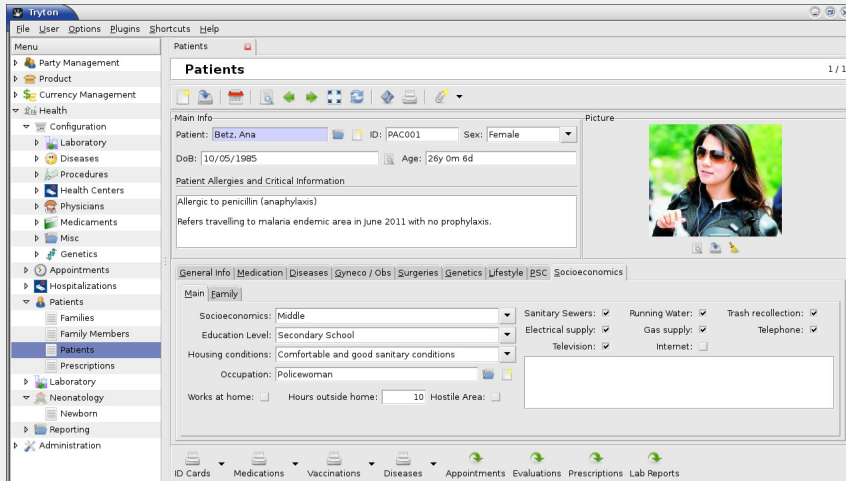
Tryton

File User Options Plugins Shortcuts Help

Menu

Party Management
Product
Currency Management
Health
Configuration
Laboratory
Diseases
Procedures
Health Centers
Physicians
Medicaments
Misc
Genetics
Appointments
Hospitalizations
Patients
Families
Family Members
Patients
Prescriptions
Laboratory
Neonatology
Newborn
Reporting
Administration

Patients

Patients

1/1

Main Info

Patient: Betz, Ana
ID: PAC001
Sex: Female
DoB: 10/05/1985
Age: 26y 0m 6d

Patient Allergies and Critical Information

Allergic to penicillin (anaphylaxis)

Refers travelling to malaria endemic area in June 2011 with no prophylaxis.

Picture

General Info | Medication | Diseases | Gyneco / Obs | Surgeries | Genetics | Lifestyle | PSC | Socioeconomics

Main | Family

Socioeconomics: Middle
Education Level: Secondary School
Housing conditions: Comfortable and good sanitary conditions
Occupation: Policewoman
Works at home:
Hours outside home: 10
Hostile Area:

Sanitary Sewers:
Running Water:
Trash recollection:
Electrical supply:
Gas supply:
Telephone:
Television:
Internet:

ID Cards
Medications
Vaccinations
Diseases
Appointments
Evaluations
Prescriptions
Lab Reports